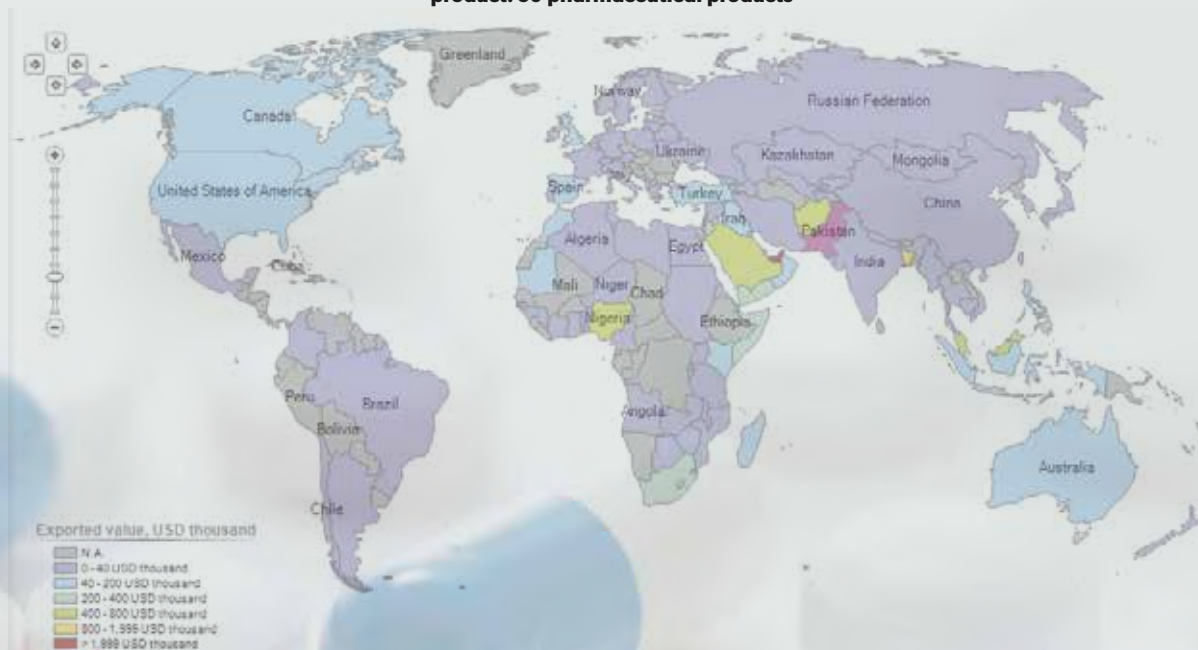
product: 30 pharmaceutical products

Greenland
Norway
Russian Federation
Canada
Ukraine
Kazakhstan
Mongolia
United States of America
Spain
Turkey
China
Iran
Pakistan
Algeria
Egypt
Mexico
Cuba
India
Mali
Niger
Chad
Nigeria
Ethiopia
Peru
Brazil
Bolivia
Angola
Australia
Chile

Exported value, USD thousand
N.A.
0 - 40 USD thousand
40 - 200 USD thousand
200 - 400 USD thousand
400 - 800 USD thousand
800 - 1,999 USD thousand
> 1,999 USD thousand